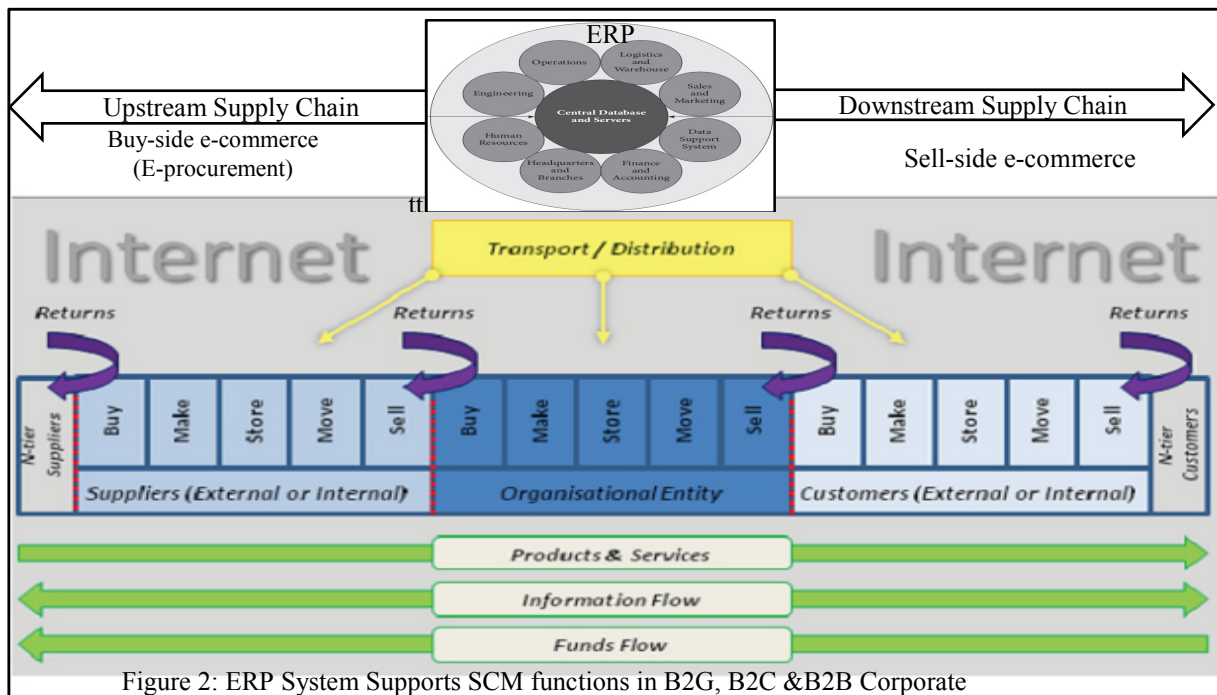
ERP

Operations
Logistics and Warehouse
Engineering
Sales and Marketing
Central Database and Servers
Human Resources
Data Support System
Headquarters and Branches
Finance and Accounting

Upstream Supply Chain
Buy-side e-commerce (E-procurement)

Downstream Supply Chain
Sell-side e-commerce

ft

Internet
Transport / Distribution
Internet

Returns
Returns
Returns
Returns

N-tier Suppliers
Buy
Make
Store
Move
Sell
Buy
Make
Store
Move
Sell
Buy
Make
Store
Move
Sell
N-tier Customers

Suppliers (External or Internal)
Organisational Entity
Customers (External or Internal)

Products & Services
Information Flow
Funds Flow

Figure 2: ERP System Supports SCM functions in B2G, B2C &B2B Corporate